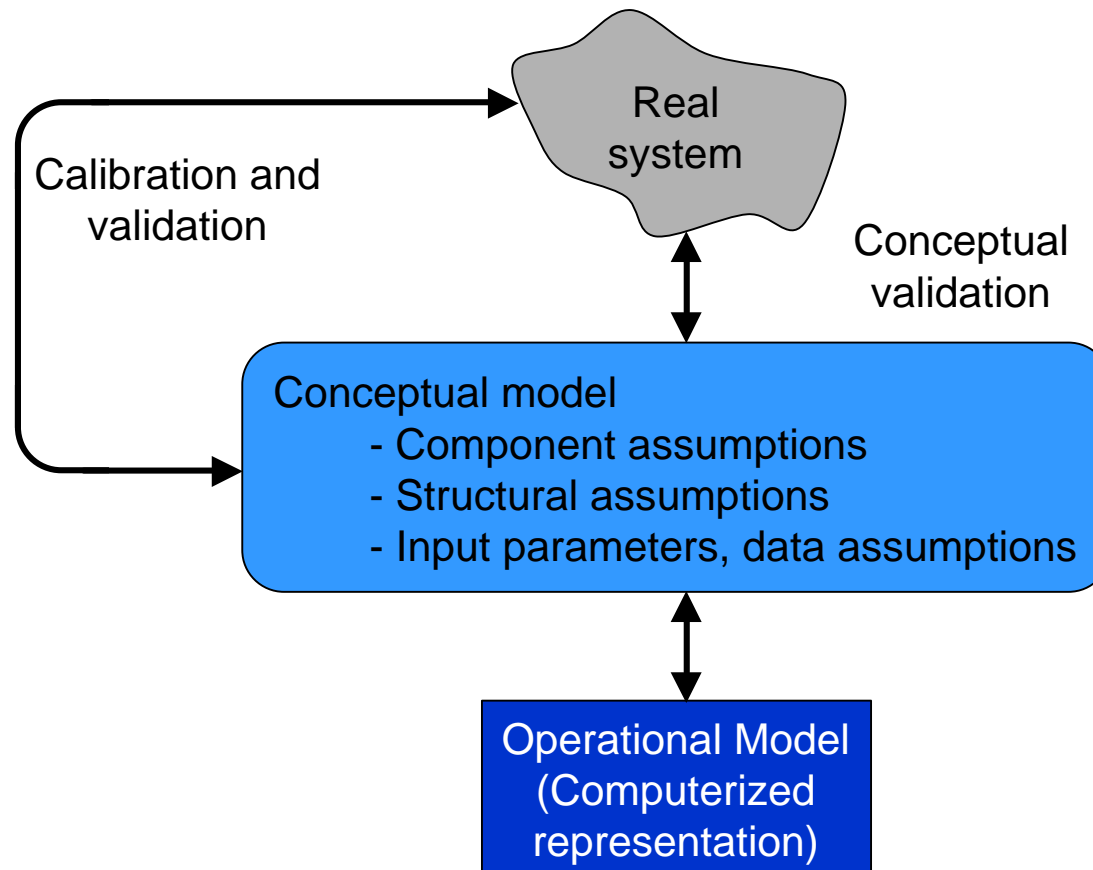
Real system

Calibration and validation

Conceptual validation

Conceptual model
- Component assumptions
- Structural assumptions
- Input parameters, data assumptions

Operational Model (Computerized representation)